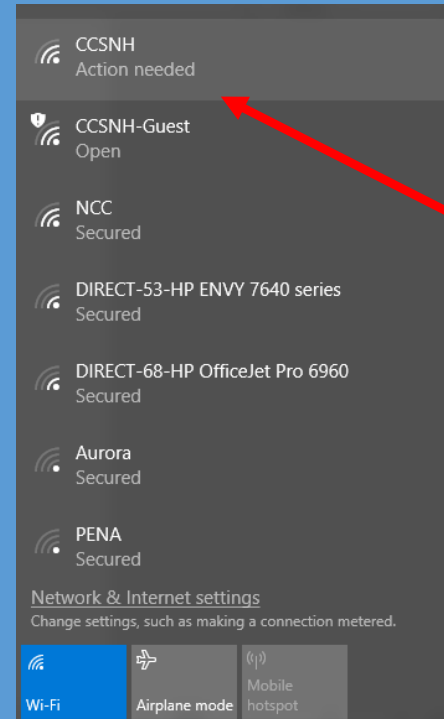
CCSNH
Action needed

CCSNH-Guest
Open

NCC
Secured

DIRECT-53-HP ENVY 7640 series
Secured

DIRECT-68-HP OfficeJet Pro 6960
Secured

Aurora
Secured

PENA
Secured

Network & Internet settings
Change settings, such as making a connection metered.

Wi-Fi
Airplane mode
Mobile hotspot